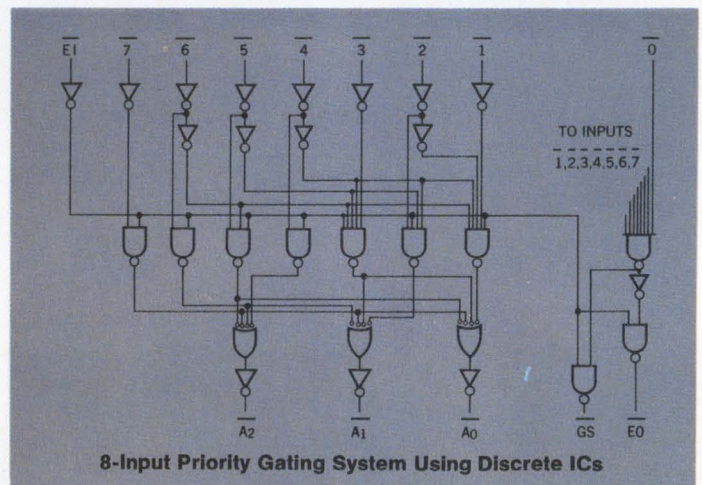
$\overline{EI}$ $\overline{7}$ $\overline{6}$ $\overline{5}$ $\overline{4}$ $\overline{3}$ $\overline{2}$ $\overline{1}$ $\overline{0}$

TO INPUTS
1,2,3,4,5,6,7

$\overline{A_2}$ $\overline{A_1}$ $\overline{A_0}$ $\overline{GS}$ $\overline{EO}$

8-Input Priority Gating System Using Discrete ICs